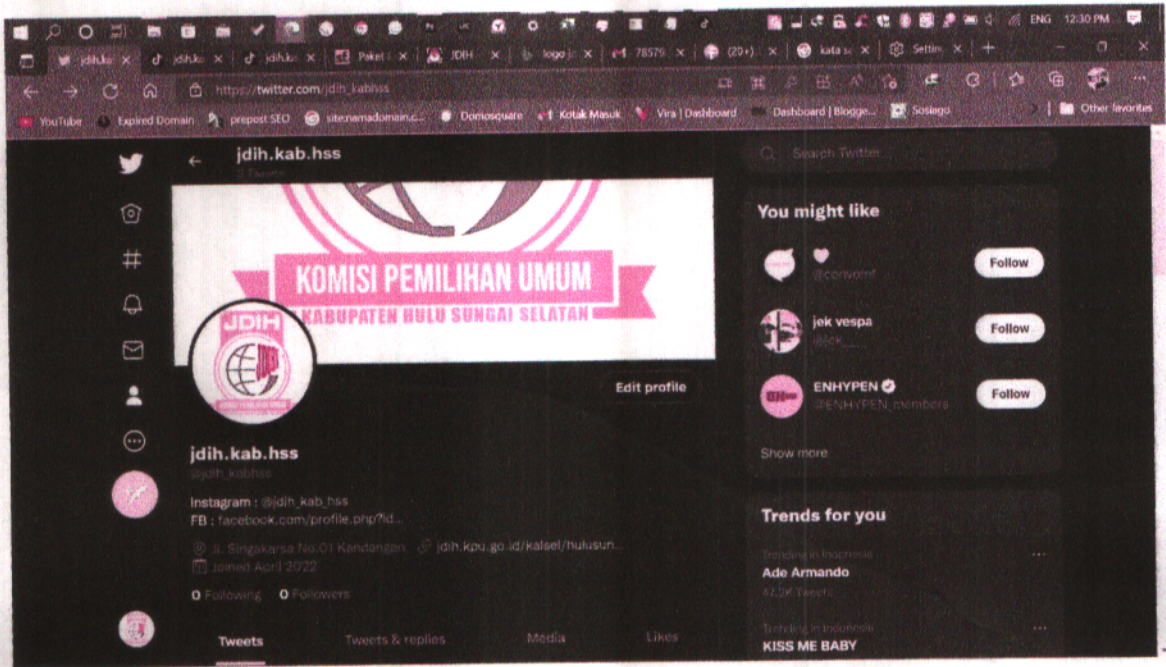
ENG 12:30 PM

jdih.ka | jdih.ka | jdih.ka | Paket | JDIH | logo j | 78579 | (20+) | kata s | Settin

https://twitter.com/jdih_kabhss

YouTube | Expired Domain | prepost SEO | site:namadomain.c... | Domosquare | Kotak Masuk | Vira | Dashboard | Dashboard | Blogge... | Sosiego | Other favorites

jdih.kab.hss
0 Tweets

Search Twitter

KOMISI PEMILIHAN UMUM
KABUPATEN HULU SUNGAI SELATAN

JDIH

Edit profile

jdih.kab.hss
@jdih_kabhss

Instagram : @jdih_kab_hss
FB : facebook.com/profile.php?id...

Jl. Singakarsa No.01 Kandangan   jdih.kpu.go.id/kalsel/hulusun...
Joined April 2022

0 Following   0 Followers

Tweets   Tweets & replies   Media   Likes

You might like

♥
@convomf
Follow

jek vespa
@jek___
Follow

ENHYPEN
@ENHYPEN_members
Follow

Show more

Trends for you

Trending in Indonesia
Ade Armando
47.2K Tweets

Trending in Indonesia
KISS ME BABY